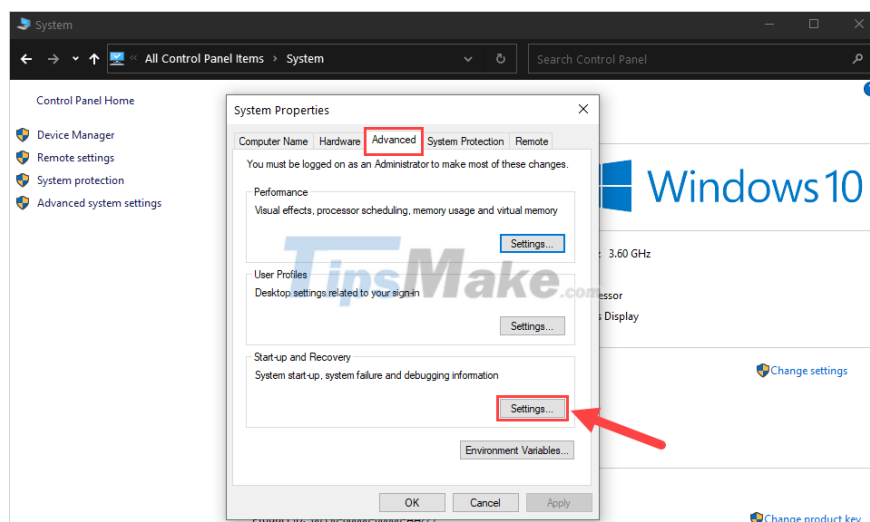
System

All Control Panel Items > System

Search Control Panel

Control Panel Home

Device Manager

Remote settings

System protection

Advanced system settings

System Properties

Computer Name | Hardware | Advanced | System Protection | Remote

You must be logged on as an Administrator to make most of these changes.

Performance

Visual effects, processor scheduling, memory usage and virtual memory

Settings...

User Profiles

Desktop settings related to your sign-in

Settings...

Start-up and Recovery

System start-up, system failure and debugging information

Settings...

Environment Variables...

OK | Cancel | Apply

Windows 10

3.60 GHz

essor

s Display

Change settings

Change product key

TipsMake.com